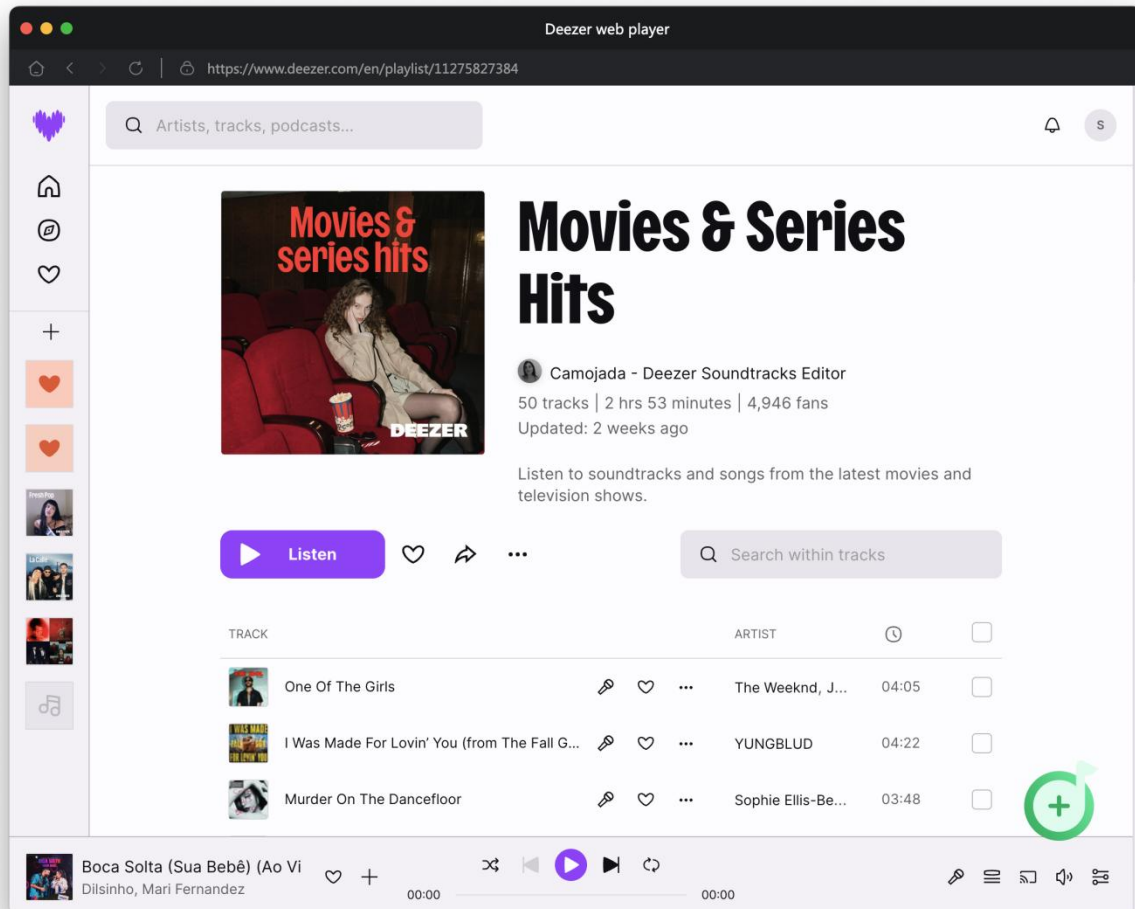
Deezer web player

https://www.deezer.com/en/playlist/11275827384

Artists, tracks, podcasts...

S

Movies & series hits

DEEZER

Movies & Series Hits

Camojada - Deezer Soundtracks Editor

50 tracks | 2 hrs 53 minutes | 4,946 fans

Updated: 2 weeks ago

Listen to soundtracks and songs from the latest movies and television shows.

Listen

Search within tracks

| TRACK | ARTIST | |
|---|---|---|
| One Of The Girls | The Weeknd, J... | 04:05 |
| I Was Made For Lovin' You (from The Fall G... | YUNGBLUD | 04:22 |
| Murder On The Dancefloor | Sophie Ellis-Be... | 03:48 |

Boca Solta (Sua Bebê) (Ao Vi

Dilsinho, Mari Fernandez

00:00

00:00